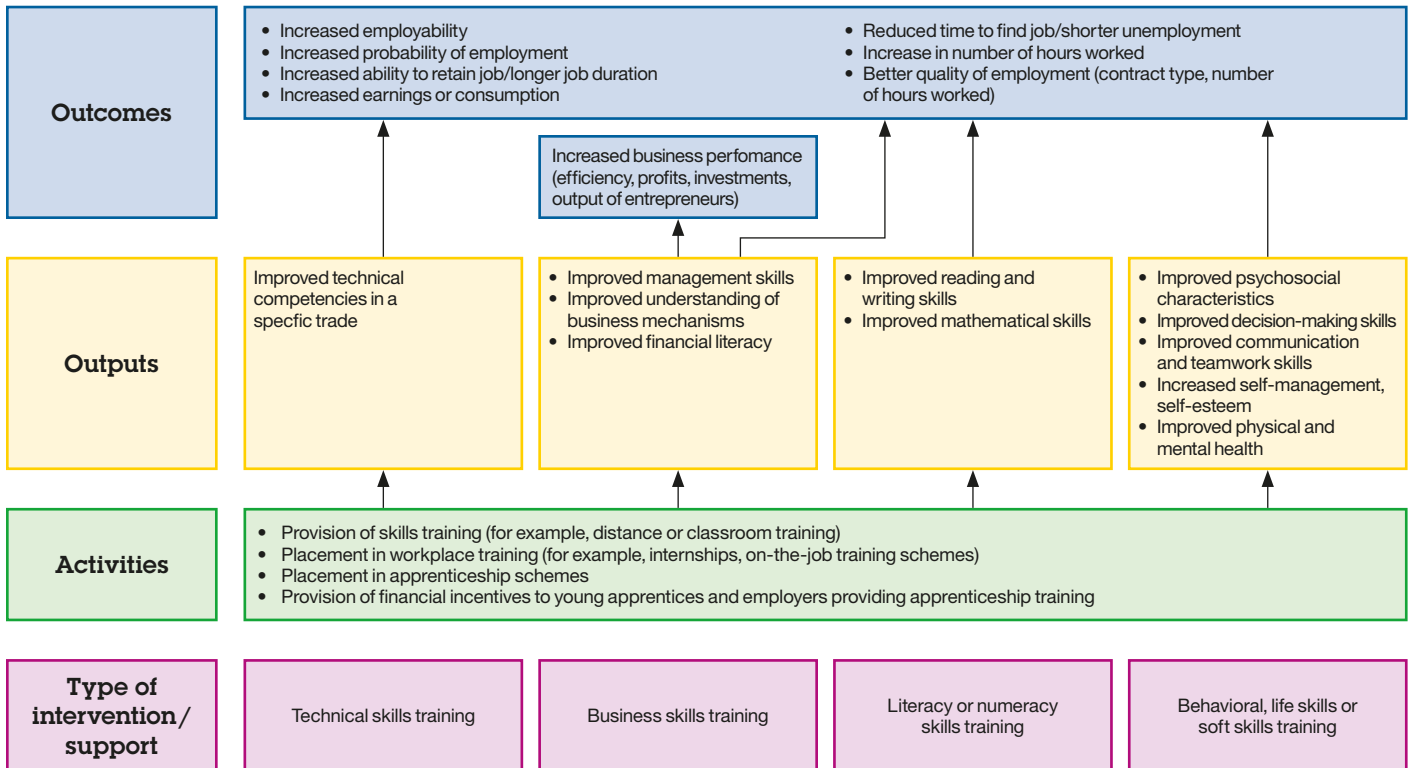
Outcomes

- Increased employability
- Increased probability of employment
- Increased ability to retain job/longer job duration
- Increased earnings or consumption

- Reduced time to find job/shorter unemployment
- Increase in number of hours worked
- Better quality of employment (contract type, number of hours worked)

Increased business perfomance (efficiency, profits, investments, output of entrepreneurs)

Outputs

Improved technical competencies in a specfic trade

- Improved management skills
- Improved understanding of business mechanisms
- Improved financial literacy

- Improved reading and writing skills
- Improved mathematical skills

- Improved psychosocial characteristics
- Improved decision-making skills
- Improved communication and teamwork skills
- Increased self-management, self-esteem
- Improved physical and mental health

Activities

- Provision of skills training (for example, distance or classroom training)
- Placement in workplace training (for example, internships, on-the-job training schemes)
- Placement in apprenticeship schemes
- Provision of financial incentives to young apprentices and employers providing apprenticeship training

Type of intervention/ support

Technical skills training

Business skills training

Literacy or numeracy skills training

Behavioral, life skills or soft skills training